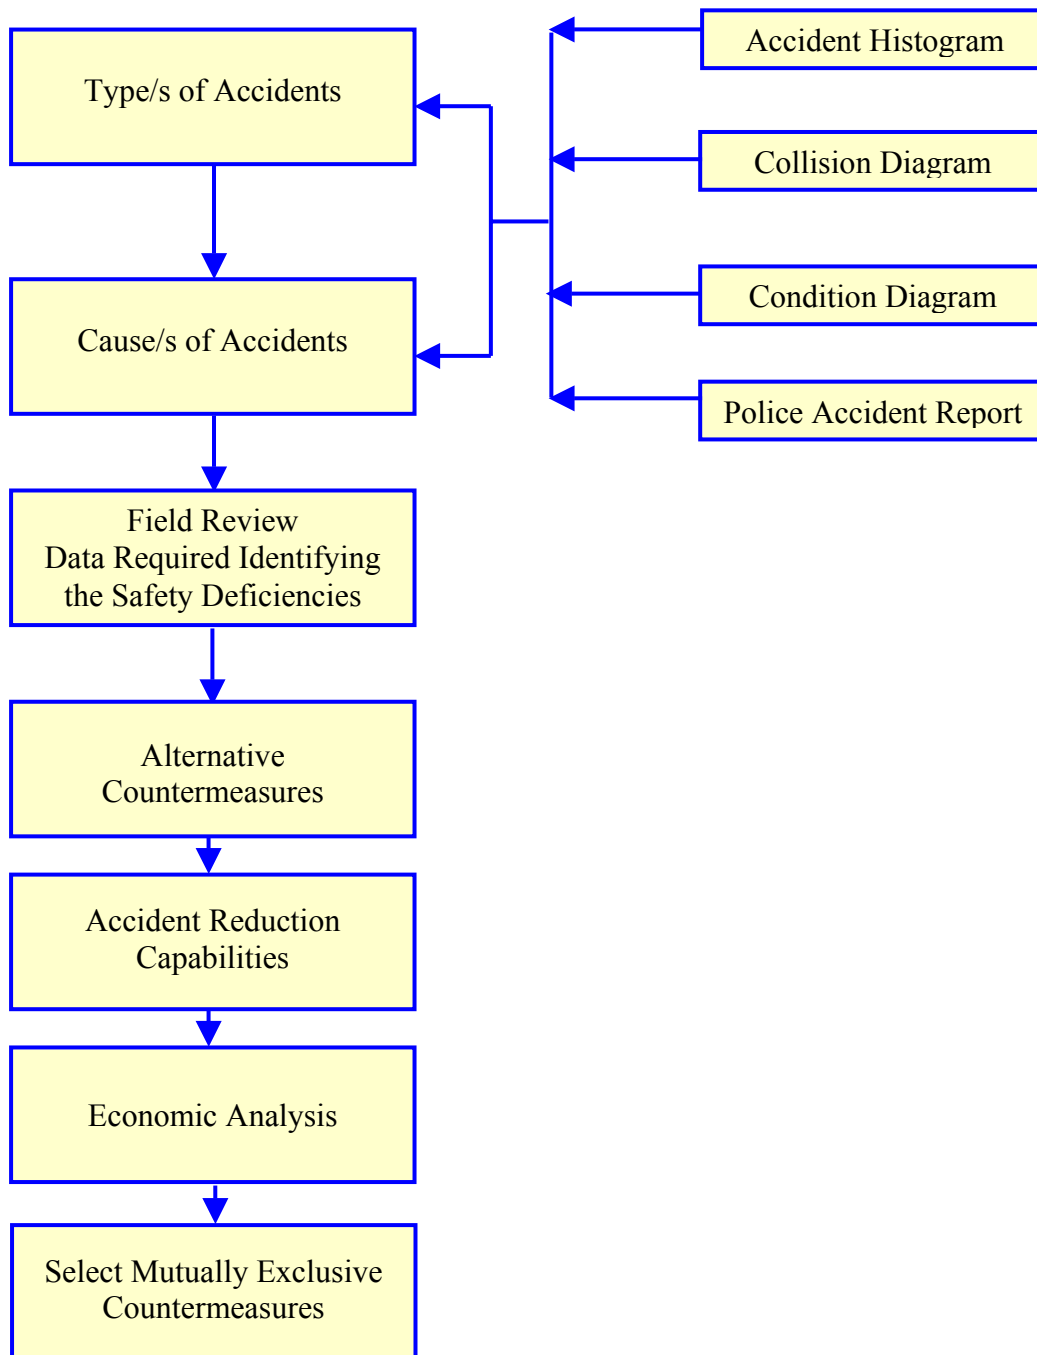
Type/s of Accidents

Accident Histogram

Collision Diagram

Condition Diagram

Police Accident Report

Cause/s of Accidents

Field Review
Data Required Identifying the Safety Deficiencies

Alternative Countermeasures

Accident Reduction Capabilities

Economic Analysis

Select Mutually Exclusive Countermeasures